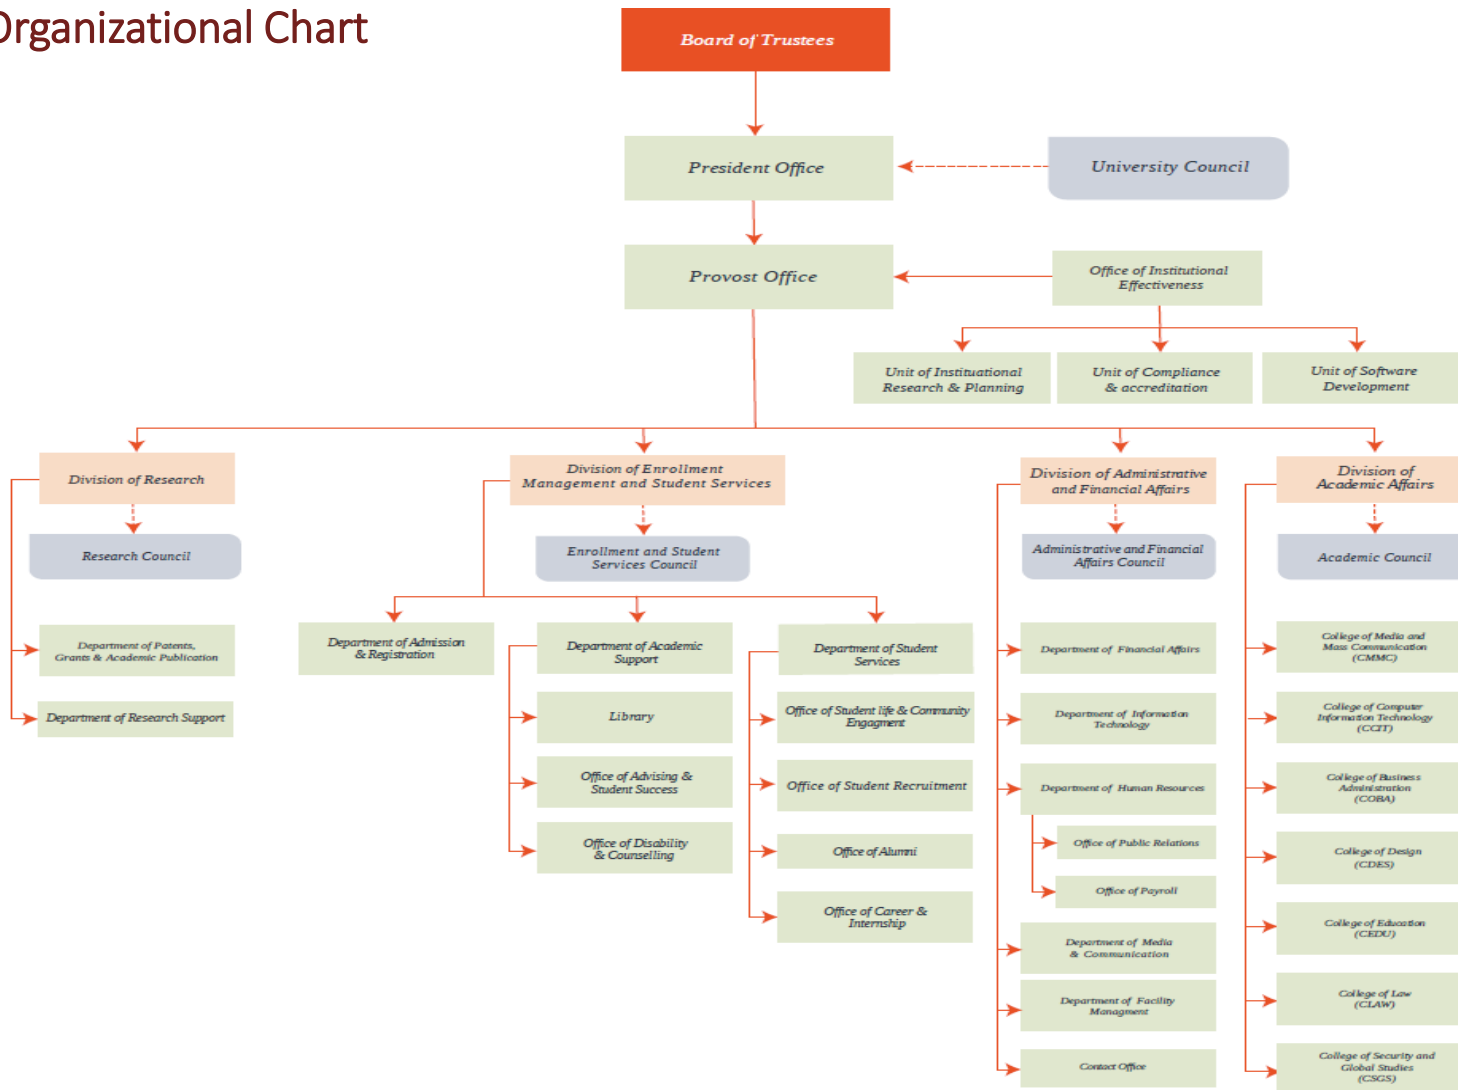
rganizational Chart

Board of Trustees

President Office

University Council

Provost Office

Office of Institutional Effectiveness

Unit of Instituational Research & Planning

Unit of Compliance & accreditation

Unit of Software Development

Division of Research

Research Council

Department of Patents, Grants & Academic Publication

Department of Research Support

Division of Enrollment Management and Student Services

Enrollment and Student Services Council

Department of Admission & Registration

Department of Academic Support

Library

Office of Advising & Student Success

Office of Disability & Counselling

Department of Student Services

Office of Student life & Community Engagment

Office of Student Recruitment

Office of Alumni

Office of Career & Internship

Division of Administrative and Financial Affairs

Administrative and Financial Affairs Council

Department of Financial Affairs

Department of Information Technology

Department of Human Resources

Office of Public Relations

Office of Payroll

Department of Media & Communication

Department of Facility Managment

Contact Office

Division of Academic Affairs

Academic Council

College of Media and Mass Communication (CMMC)

College of Computer Information Technology (CCIT)

College of Business Administration (COBA)

College of Design (CDES)

College of Education (CEDU)

College of Law (CLAW)

College of Security and Global Studies (CSGS)